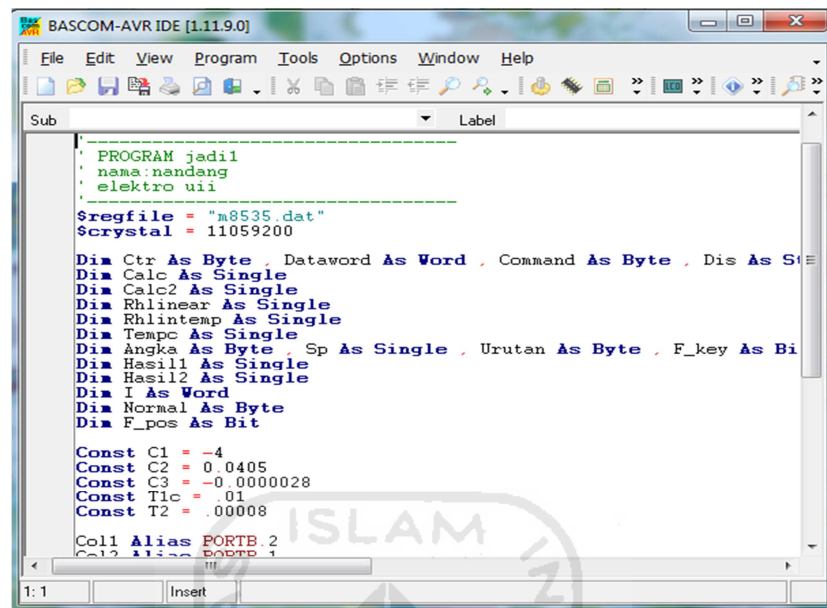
BASCOM-AVR IDE [1.11.9.0]

File Edit View Program Tools Options Window Help

Sub Label

'------------------------------------
' PROGRAM jadi1
' nama:nandang
' elektro uii
'------------------------------------
$regfile = "m8535.dat"
$crystal = 11059200

Dim Ctr As Byte , Dataword As Word , Command As Byte , Dis As St
Dim Calc As Single
Dim Calc2 As Single
Dim Rhlinear As Single
Dim Rhlintemp As Single
Dim Tempc As Single
Dim Angka As Byte , Sp As Single , Urutan As Byte , F_key As Bi
Dim Hasil1 As Single
Dim Hasil2 As Single
Dim I As Word
Dim Normal As Byte
Dim F_pos As Bit

Const C1 = -4
Const C2 = 0.0405
Const C3 = -0.0000028
Const T1c = .01
Const T2 = .00008

Col1 Alias PORTB.2
Col2 Alias PORTB.1

ISLAM

1: 1 Insert